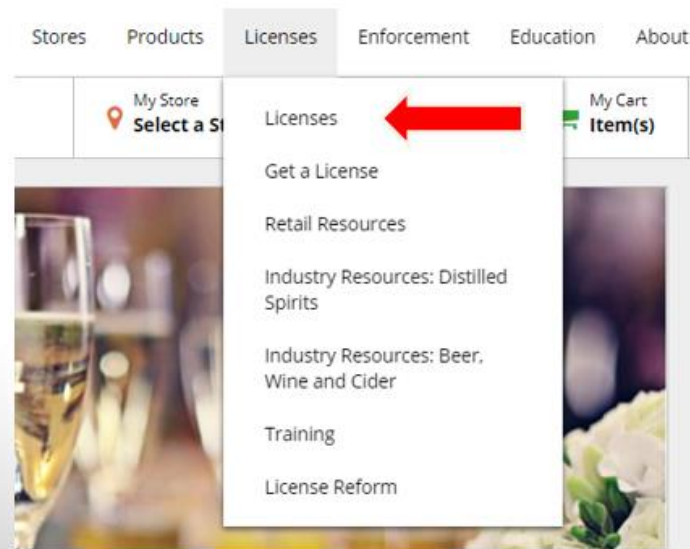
Stores Products Licenses Enforcement Education About

My Store
Select a St

My Cart
Item(s)

Licenses

Get a License

Retail Resources

Industry Resources: Distilled Spirits

Industry Resources: Beer, Wine and Cider

Training

License Reform